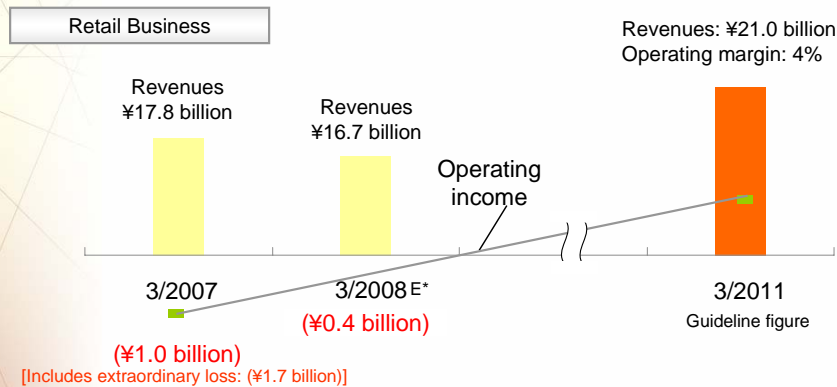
Retail Business

Revenues ¥17.8 billion

Revenues ¥16.7 billion

Revenues: ¥21.0 billion
Operating margin: 4%

Operating income

3/2007

3/2008 E*

3/2011
Guideline figure

(¥0.4 billion)

(¥1.0 billion)
[Includes extraordinary loss: (¥1.7 billion)]